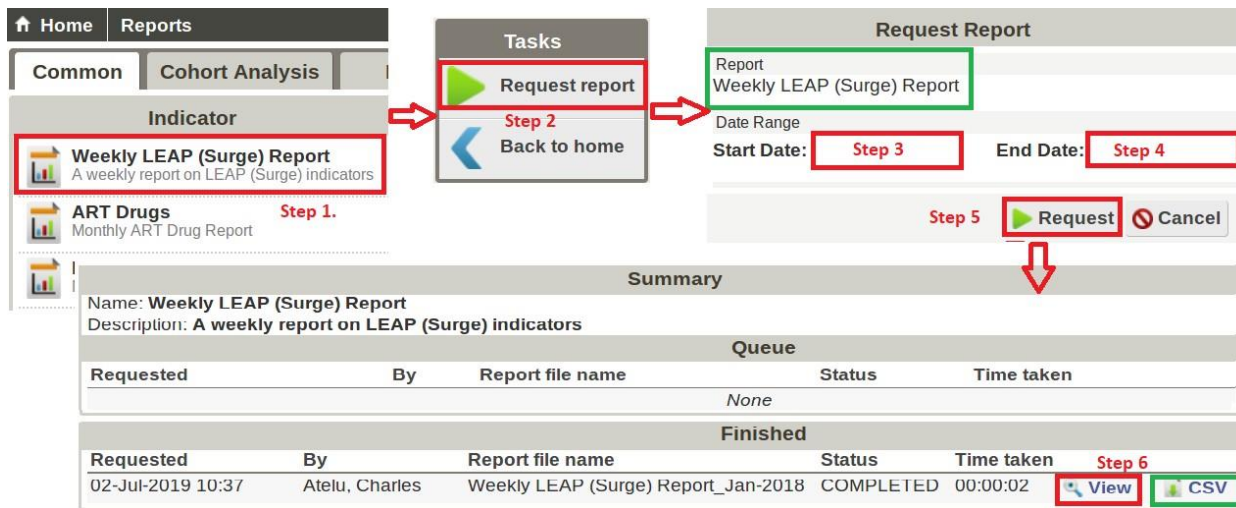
Home Reports

Common Cohort Analysis

Indicator

Weekly LEAP (Surge) Report
A weekly report on LEAP (Surge) indicators

ART Drugs
Monthly ART Drug Report

Step 1.

Tasks

Request report

Step 2

Back to home

Request Report

Report
Weekly LEAP (Surge) Report

Date Range

Start Date: Step 3

End Date: Step 4

Step 5 Request Cancel

Summary

Name: Weekly LEAP (Surge) Report
Description: A weekly report on LEAP (Surge) indicators

Queue

| Requested | By | Report file name | Status | Time taken |
|---|---|---|---|---|
| | | None | | |

Finished

| Requested | By | Report file name | Status | Time taken | Step 6 |
|---|---|---|---|---|---|
| 02-Jul-2019 10:37 | Atelu, Charles | Weekly LEAP (Surge) Report_Jan-2018 | COMPLETED | 00:00:02 | View CSV |